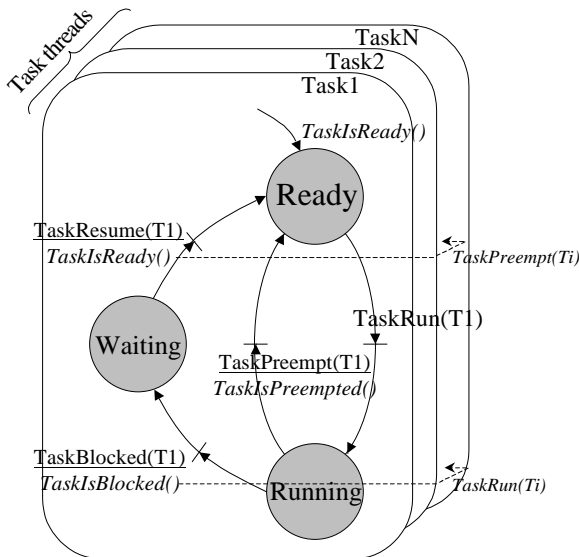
Task threads

TaskN

Task2

Task1

TaskIsReady()

Ready

TaskResume(T1)
TaskIsReady()

TaskPreempt(Ti)

TaskRun(T1)

Waiting

TaskPreempt(T1)
TaskIsPreempted()

TaskBlocked(T1)
TaskIsBlocked()

Running

TaskRun(Ti)